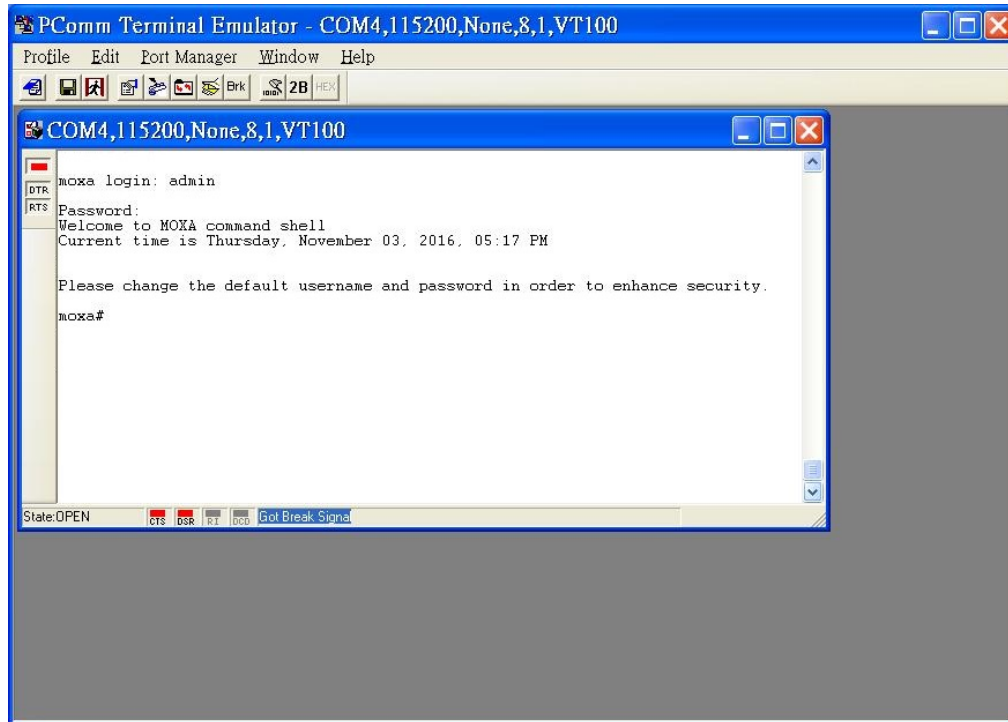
PComm Terminal Emulator - COM4,115200,None,8,1,VT100

Profile Edit Port Manager Window Help

Brk 2B HEX

COM4,115200,None,8,1,VT100

DTR
RTS

moxa login: admin

Password:
Welcome to MOXA command shell
Current time is Thursday, November 03, 2016, 05:17 PM

Please change the default username and password in order to enhance security.

moxa#

State:OPEN CTS DSR RI DCD Got Break Signal